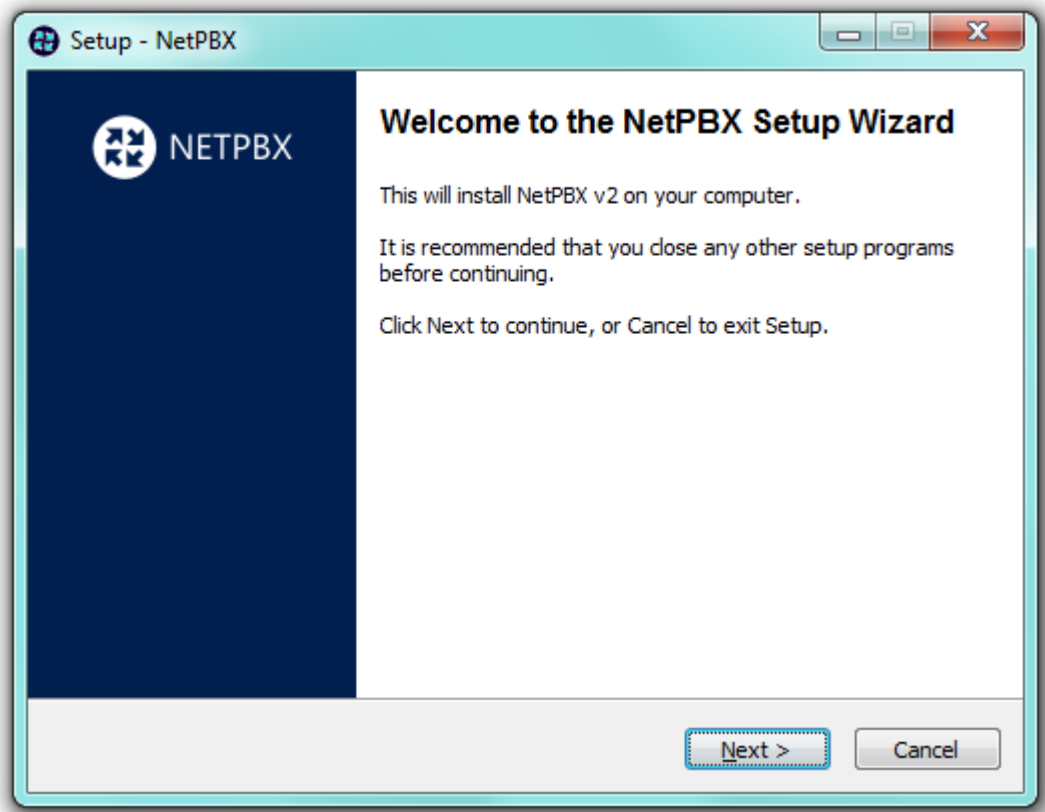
Setup - NetPBX

NETPBX

Welcome to the NetPBX Setup Wizard

This will install NetPBX v2 on your computer.

It is recommended that you close any other setup programs before continuing.

Click Next to continue, or Cancel to exit Setup.

Next >

Cancel